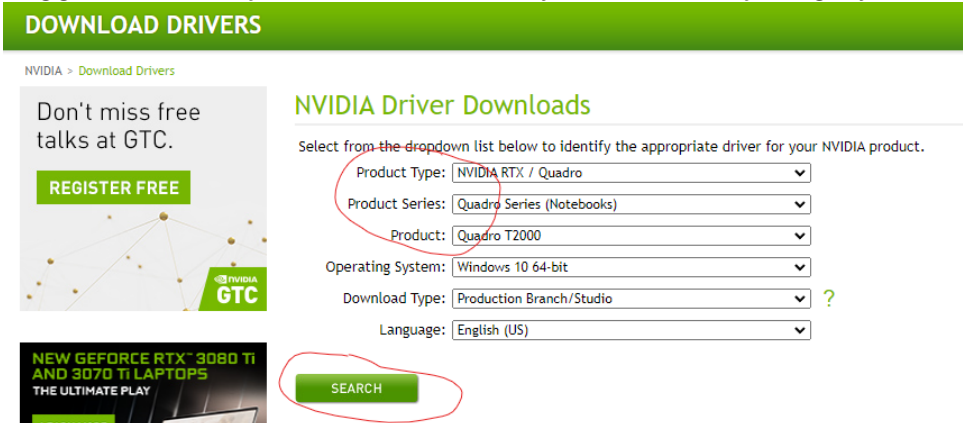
DOWNLOAD DRIVERS

NVIDIA > Download Drivers

Don't miss free talks at GTC.

REGISTER FREE

NVIDIA GTC

NEW GEFORCE RTX™ 3080 Ti AND 3070 Ti LAPTOPS
THE ULTIMATE PLAY

NVIDIA Driver Downloads

Select from the dropdown list below to identify the appropriate driver for your NVIDIA product.

| | |
|---|---|
| Product Type: | NVIDIA RTX / Quadro |
| Product Series: | Quadro Series (Notebooks) |
| Product: | Quadro T2000 |
| Operating System: | Windows 10 64-bit |
| Download Type: | Production Branch/Studio |
| Language: | English (US) |

?

SEARCH